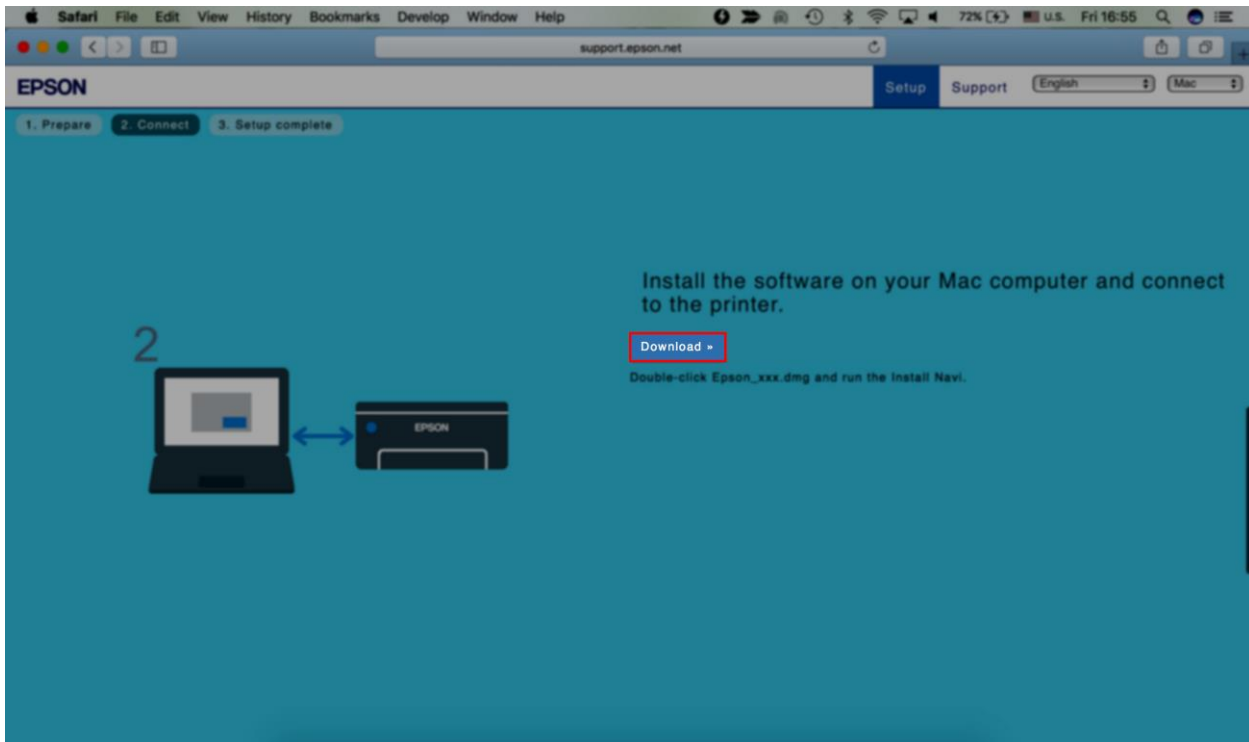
Safari File Edit View History Bookmarks Develop Window Help 72% U.S. Fri 16:55

support.epson.net

EPSON

Setup Support English Mac

1. Prepare 2. Connect 3. Setup complete

2

EPSON

Install the software on your Mac computer and connect to the printer.

Download »

Double-click Epson_xxx.dmg and run the Install Navi.